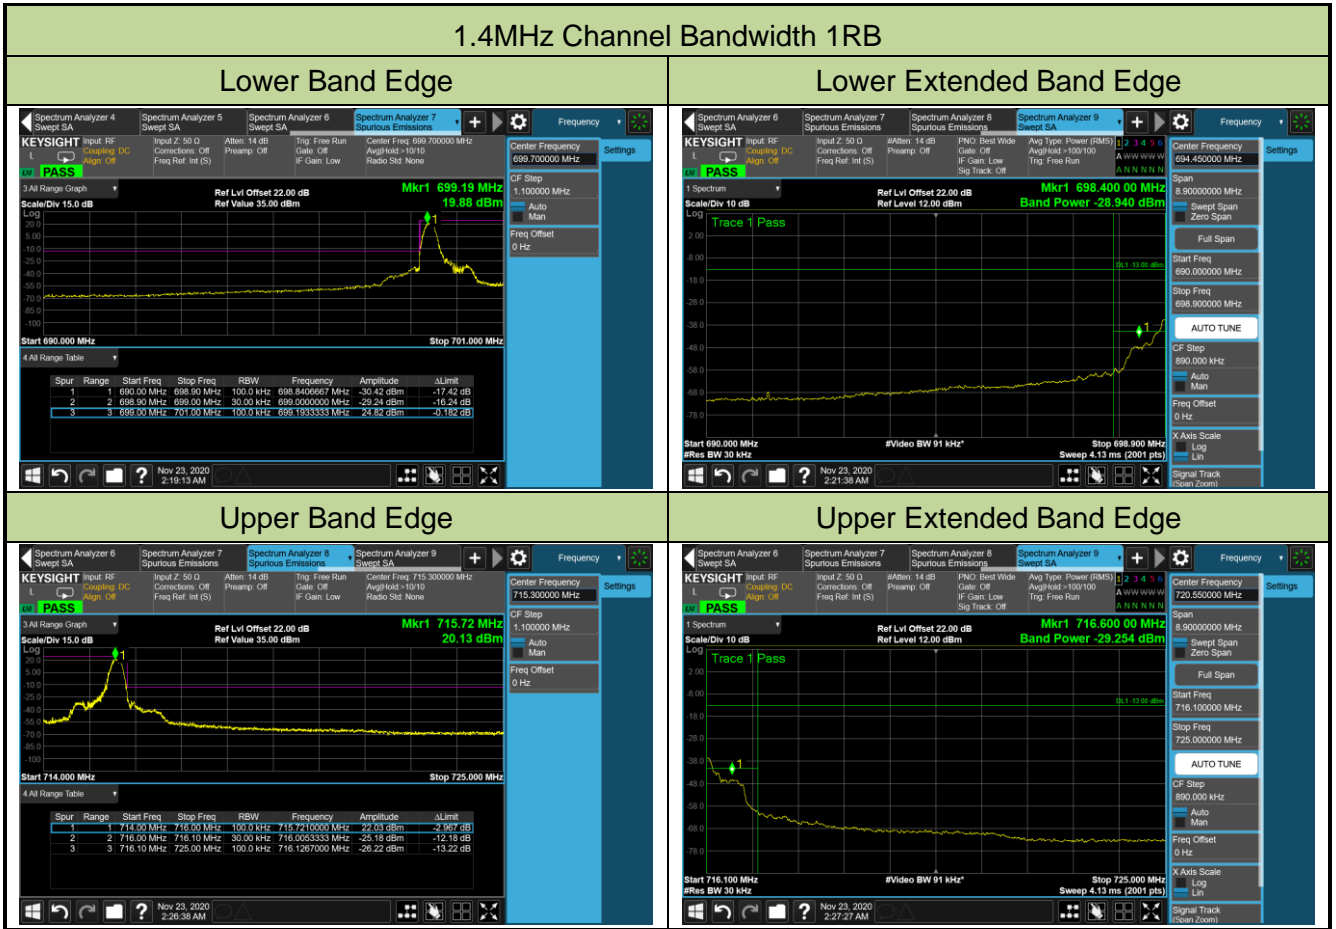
1.4MHz Channel Bandwidth 1RB

| Lower Band Edge | Lower Extended Band Edge |
|---|---|

Spectrum Analyzer 4 Swept SA | Spectrum Analyzer 5 Swept SA | Spectrum Analyzer 6 Swept SA | Spectrum Analyzer 7 Spurious Emissions | Frequency

KEYSIGHT Input: RF Coupling: DC Align: Off | Input Z: 50 Ω Corrections: Off Freq Ref: Int (S) | Atten: 14 dB Preamp: Off | Trig: Free Run Gate: Off IF Gain: Low | Center Freq: 699.700000 MHz Avg|Hold:>10/10 Radio Std: None

PASS

3 All Range Graph
Scale/Div 15.0 dB
Ref Lvl Offset 22.00 dB
Ref Value 35.00 dBm
Mkr1 699.19 MHz
19.88 dBm
Log
20.0
5.00
-10.0
-25.0
-40.0
-55.0
-70.0
-85.0
-100
Start 690.000 MHz
Stop 701.000 MHz

4 All Range Table

| Spur | Range | Start Freq | Stop Freq | RBW | Frequency | Amplitude | ΔLimit |
|---|---|---|---|---|---|---|---|
| 1 | 1 | 690.00 MHz | 698.90 MHz | 100.0 kHz | 698.8406667 MHz | -30.42 dBm | -17.42 dB |
| 2 | 2 | 698.90 MHz | 699.00 MHz | 30.00 kHz | 699.0000000 MHz | -29.24 dBm | -16.24 dB |
| 3 | 3 | 699.00 MHz | 701.00 MHz | 100.0 kHz | 699.1933333 MHz | 24.82 dBm | -0.182 dB |

Center Frequency 699.700000 MHz
Settings
CF Step 1.100000 MHz
Auto
Man
Freq Offset 0 Hz
Nov 23, 2020 2:19:13 AM

Spectrum Analyzer 6 Swept SA | Spectrum Analyzer 7 Spurious Emissions | Spectrum Analyzer 8 Spurious Emissions | Spectrum Analyzer 9 Swept SA | Frequency

KEYSIGHT Input: RF Coupling: DC Align: Off | Input Z: 50 Ω Corrections: Off Freq Ref: Int (S) | #Atten: 14 dB Preamp: Off | PNO: Best Wide Gate: Off IF Gain: Low Sig Track: Off | Avg Type: Power (RMS) Avg|Hold:>100/100 Trig: Free Run | 1 2 3 4 5 6 A WWWWW A NNNNN

PASS

1 Spectrum
Scale/Div 10 dB
Ref Lvl Offset 22.00 dB
Ref Level 12.00 dBm
Mkr1 698.400 00 MHz
Band Power -28.940 dBm
Log
Trace 1 Pass
2.00
-8.00
-18.0
-28.0
-38.0
-48.0
-58.0
-68.0
-78.0
DL1 -13.00 dBm
Start 690.000 MHz
#Res BW 30 kHz
#Video BW 91 kHz*
Stop 698.900 MHz
Sweep 4.13 ms (2001 pts)

Center Frequency 694.450000 MHz
Settings
Span 8.90000000 MHz
Swept Span
Zero Span
Full Span
Start Freq 690.000000 MHz
Stop Freq 698.900000 MHz
AUTO TUNE
CF Step 890.000 kHz
Auto
Man
Freq Offset 0 Hz
X Axis Scale
Log
Lin
Signal Track (Span Zoom)
Nov 23, 2020 2:21:38 AM

| Upper Band Edge | Upper Extended Band Edge |
|---|---|

Spectrum Analyzer 6 Swept SA | Spectrum Analyzer 7 Spurious Emissions | Spectrum Analyzer 8 Spurious Emissions | Spectrum Analyzer 9 Swept SA | Frequency

KEYSIGHT Input: RF Coupling: DC Align: Off | Input Z: 50 Ω Corrections: Off Freq Ref: Int (S) | Atten: 14 dB Preamp: Off | Trig: Free Run Gate: Off IF Gain: Low | Center Freq: 715.300000 MHz Avg|Hold:>10/10 Radio Std: None

PASS

3 All Range Graph
Scale/Div 15.0 dB
Ref Lvl Offset 22.00 dB
Ref Value 35.00 dBm
Mkr1 715.72 MHz
20.13 dBm
Log
20.0
5.00
-10.0
-25.0
-40.0
-55.0
-70.0
-85.0
-100
Start 714.000 MHz
Stop 725.000 MHz

4 All Range Table

| Spur | Range | Start Freq | Stop Freq | RBW | Frequency | Amplitude | ΔLimit |
|---|---|---|---|---|---|---|---|
| 1 | 1 | 714.00 MHz | 716.00 MHz | 100.0 kHz | 715.7210000 MHz | 22.03 dBm | -2.967 dB |
| 2 | 2 | 716.00 MHz | 716.10 MHz | 30.00 kHz | 716.0053333 MHz | -25.18 dBm | -12.18 dB |
| 3 | 3 | 716.10 MHz | 725.00 MHz | 100.0 kHz | 716.1267000 MHz | -26.22 dBm | -13.22 dB |

Center Frequency 715.300000 MHz
Settings
CF Step 1.100000 MHz
Auto
Man
Freq Offset 0 Hz
Nov 23, 2020 2:26:38 AM

Spectrum Analyzer 6 Swept SA | Spectrum Analyzer 7 Spurious Emissions | Spectrum Analyzer 8 Spurious Emissions | Spectrum Analyzer 9 Swept SA | Frequency

KEYSIGHT Input: RF Coupling: DC Align: Off | Input Z: 50 Ω Corrections: Off Freq Ref: Int (S) | #Atten: 14 dB Preamp: Off | PNO: Best Wide Gate: Off IF Gain: Low Sig Track: Off | Avg Type: Power (RMS) Avg|Hold:>100/100 Trig: Free Run | 1 2 3 4 5 6 A WWWWW A NNNNN

PASS

1 Spectrum
Scale/Div 10 dB
Ref Lvl Offset 22.00 dB
Ref Level 12.00 dBm
Mkr1 716.600 00 MHz
Band Power -29.254 dBm
Log
Trace 1 Pass
2.00
-8.00
-18.0
-28.0
-38.0
-48.0
-58.0
-68.0
-78.0
DL1 -13.00 dBm
Start 716.100 MHz
#Res BW 30 kHz
#Video BW 91 kHz*
Stop 725.000 MHz
Sweep 4.13 ms (2001 pts)

Center Frequency 720.550000 MHz
Settings
Span 8.90000000 MHz
Swept Span
Zero Span
Full Span
Start Freq 716.100000 MHz
Stop Freq 725.000000 MHz
AUTO TUNE
CF Step 890.000 kHz
Auto
Man
Freq Offset 0 Hz
X Axis Scale
Log
Lin
Signal Track (Span Zoom)
Nov 23, 2020 2:27:27 AM